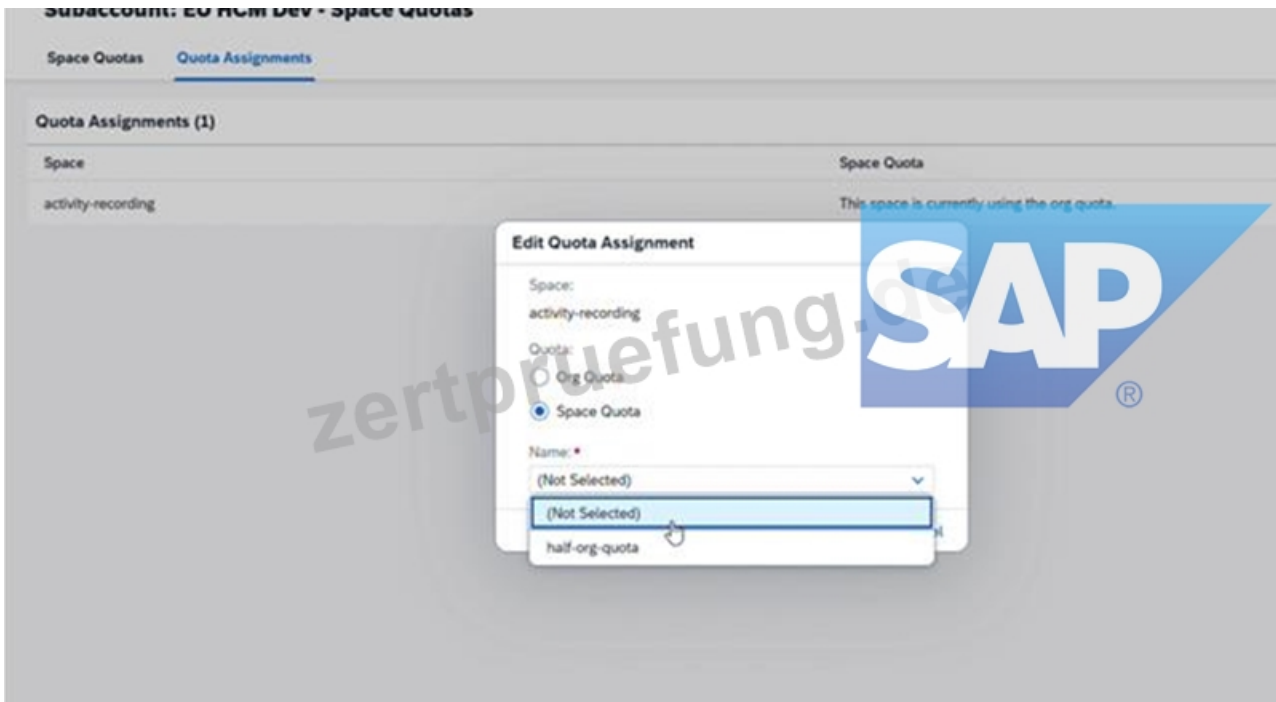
Subaccount: EU HCM Dev - Space Quotas

Space Quotas Quota Assignments

Quota Assignments (1)

| Space | Space Quota |
|---|---|
| activity-recording | This space is currently using the org quota. |

Edit Quota Assignment

Space:
activity-recording

Quota:
Org Quota
Space Quota

Name: *
(Not Selected)

(Not Selected)
half-org-quota

zertpruefung.de

SAP®